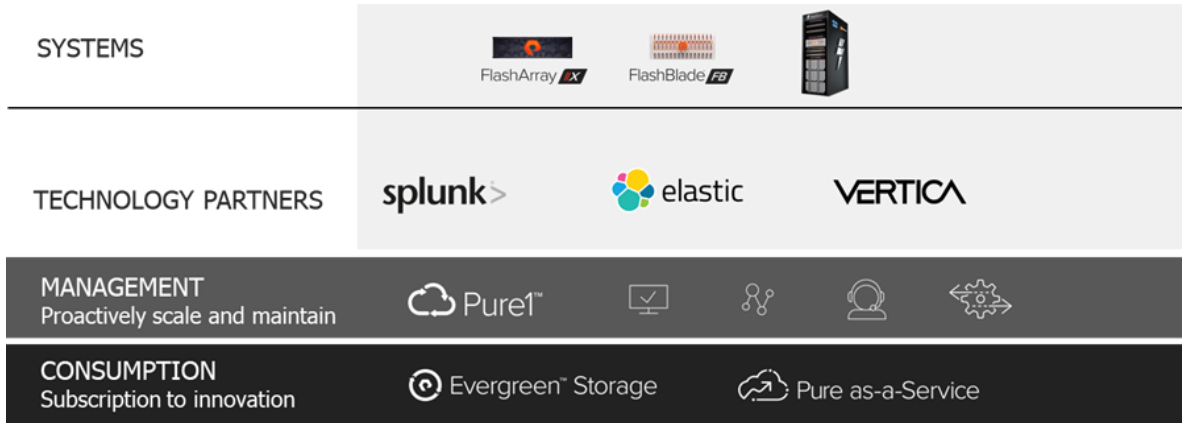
SYSTEMS

FlashArray//X FlashBlade//FB

TECHNOLOGY PARTNERS

splunk> elastic VERTICA

MANAGEMENT
Proactively scale and maintain

Pure1™

CONSUMPTION
Subscription to innovation

Evergreen™ Storage

Pure as-a-Service